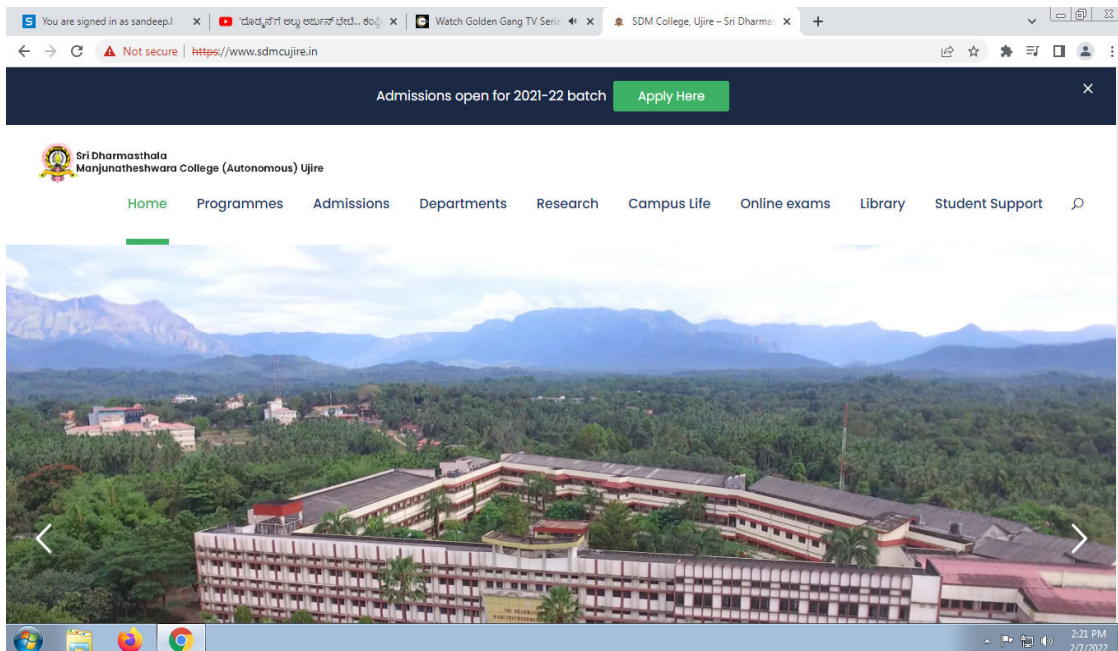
You are signed in as sandeep.l ×
'ದೊಡ್ಡನಿಗೆ ಅಲ್ಲು ಅರ್ಜುನ್ ಬೇಟಿ... ಕಂ ×
Watch Golden Gang TV Seri ×
SDM College, Ujire – Sri Dharma ×
+

Not secure | https://www.sdmcujire.in

Admissions open for 2021-22 batch Apply Here ×

Sri Dharmasthala Manjunatheshwara College (Autonomous) Ujire

Home Programmes Admissions Departments Research Campus Life Online exams Library Student Support

2:21 PM
2/7/2022